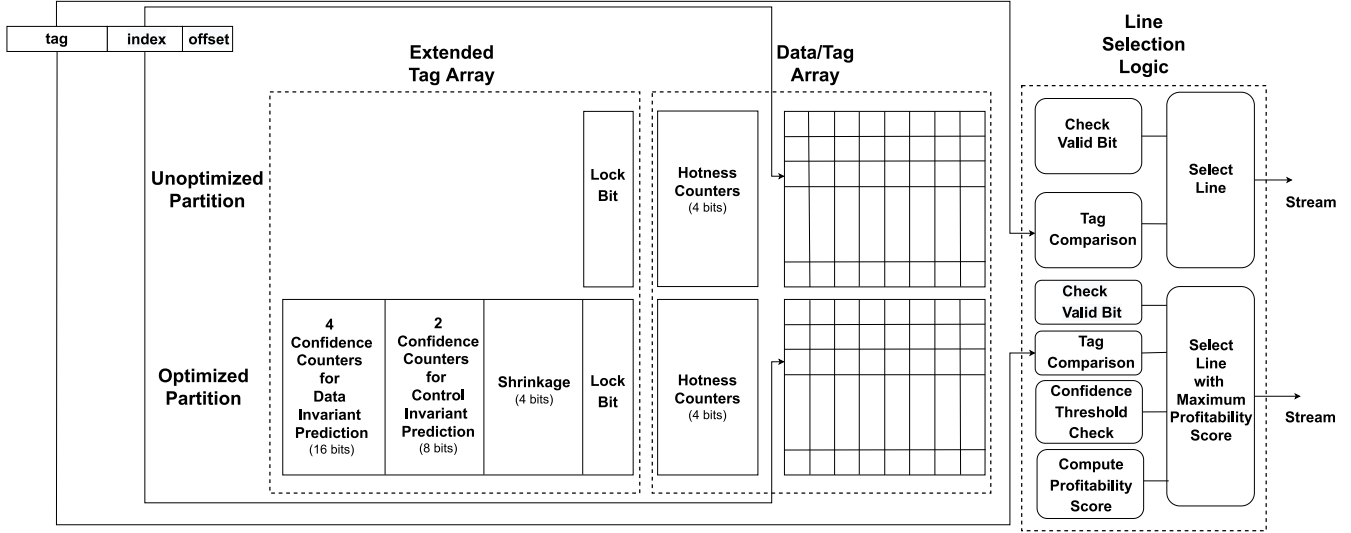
tag | index | offset

Extended Tag Array

Data/Tag Array

Line Selection Logic

Unoptimized Partition

Lock Bit

Hotness Counters (4 bits)

Check Valid Bit

Tag Comparison

Select Line

Stream

Optimized Partition

4 Confidence Counters for Data Invariant Prediction (16 bits)

2 Confidence Counters for Control Invariant Prediction (8 bits)

Shrinkage (4 bits)

Lock Bit

Hotness Counters (4 bits)

Check Valid Bit

Tag Comparison

Confidence Threshold Check

Compute Profitability Score

Select Line with Maximum Profitability Score

Stream